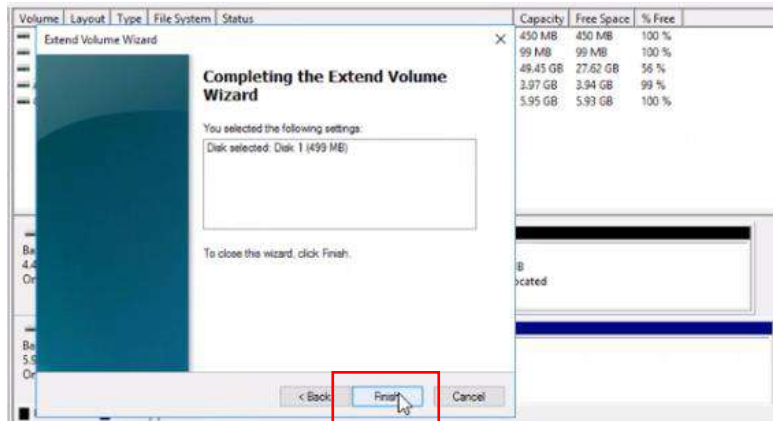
Volume | Layout | Type | File System | Status

| Capacity | Free Space | % Free |
|---|---|---|
| 450 MB | 450 MB | 100 % |
| 99 MB | 99 MB | 100 % |
| 49.45 GB | 27.62 GB | 56 % |
| 3.97 GB | 3.94 GB | 99 % |
| 5.95 GB | 5.93 GB | 100 % |

Extend Volume Wizard

×

Completing the Extend Volume Wizard

You selected the following settings:

Disk selected: Disk 1 (499 MB)

To close this wizard, click Finish.

< Back

Finish

Cancel

Ba
4.4
Or

B
ocated

Ba
5.9
Or